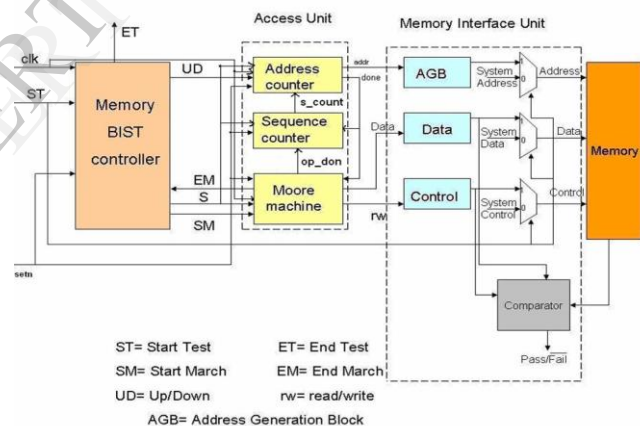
ET

clk

ST

Memory BIST controller

UD

EM

S

SM

setn

Access Unit

Address counter

s_count

Sequence counter

op_don

Moore machine

addr

done

Data

rw

Memory Interface Unit

AGB

System Address

Address

Data

System Data

Data

Control

System Control

Control

1

0

1

0

1

0

Memory

Comparator

Pass/Fail

ST= Start Test

ET= End Test

SM= Start March

EM= End March

UD= Up/Down

rw= read/write

AGB= Address Generation Block